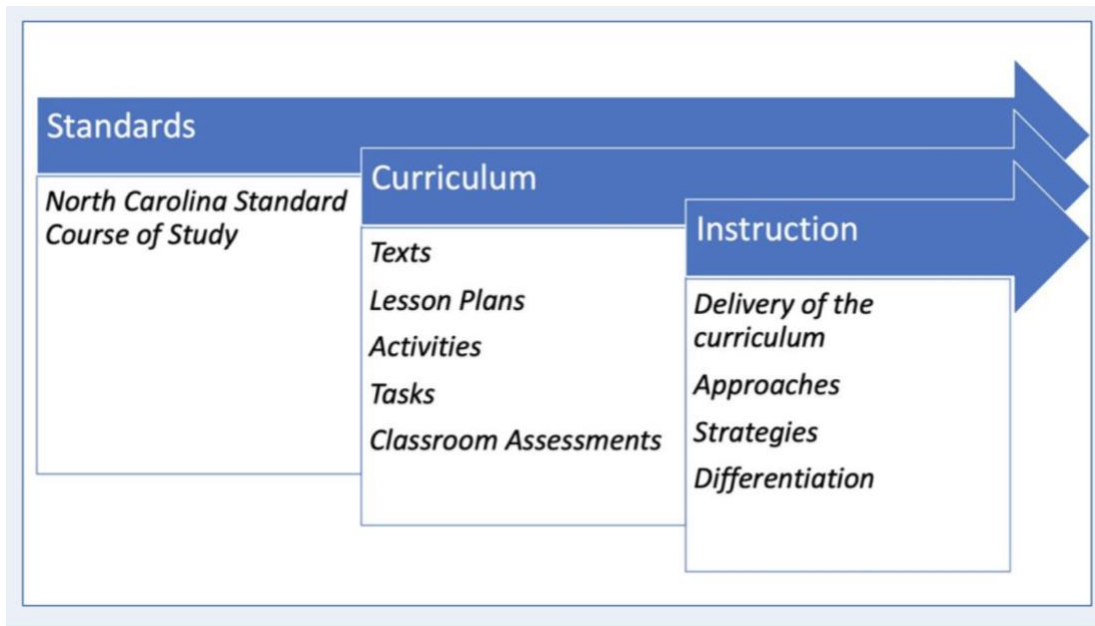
Standards

North Carolina Standard Course of Study

Curriculum

Texts

Lesson Plans

Activities

Tasks

Classroom Assessments

Instruction

Delivery of the curriculum

Approaches

Strategies

Differentiation